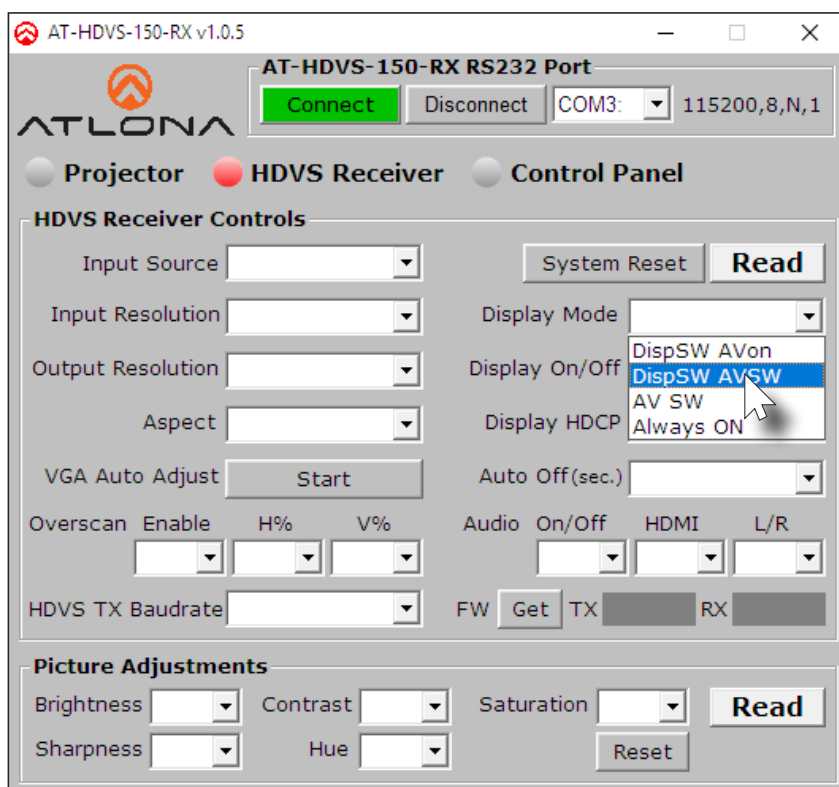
AT-HDVS-150-RX v1.0.5

ATLONA

AT-HDVS-150-RX RS232 Port
Connect
Disconnect
COM3:
115200,8,N,1

Projector
HDVS Receiver
Control Panel

HDVS Receiver Controls
Input Source
System Reset
Read
Input Resolution
Display Mode
DispSW AVon
DispSW AVSW
AV SW
Always ON
Output Resolution
Display On/Off
Aspect
Display HDCP
VGA Auto Adjust
Start
Auto Off (sec.)
Overscan Enable H% V%
Audio On/Off HDMI L/R
HDVS TX Baudrate
FW Get TX RX

Picture Adjustments
Brightness
Contrast
Saturation
Read
Sharpness
Hue
Reset